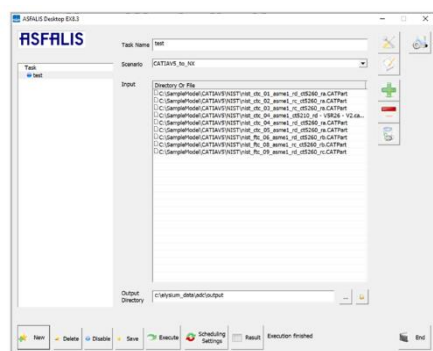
ASFALIS Desktop EX8.3

ASFALIS

Task
test

Task Name test

Scenario CATIAV5_to_NX

Input

Directory Or File
C:\SampleModel\CATIAV5\NIST\nist_ctc_01_asme1_rd_ct5260_ra.CATPart
C:\SampleModel\CATIAV5\NIST\nist_ctc_02_asme1_rc_ct5260_rb.CATPart
C:\SampleModel\CATIAV5\NIST\nist_ctc_03_asme1_rc_ct5260_ra.CATPart
C:\SampleModel\CATIAV5\NIST\nist_ctc_04_asme1_ct5210_rd - V5R26 - V2.ca...
C:\SampleModel\CATIAV5\NIST\nist_ctc_05_asme1_rd_ct5260_rb.CATPart
C:\SampleModel\CATIAV5\NIST\nist_ftc_06_asme1_rd_ct5260_ra.CATPart
C:\SampleModel\CATIAV5\NIST\nist_ftc_07_asme1_rd_ct5260_rb.CATPart
C:\SampleModel\CATIAV5\NIST\nist_ftc_08_asme1_rc_ct5260_rb.CATPart
C:\SampleModel\CATIAV5\NIST\nist_ftc_09_asme1_rc_ct5260_rc.CATPart

Output Directory c:\elysium_data\pdc\output

New Delete Disable Save Execute Scheduling Settings Result Execution finished End